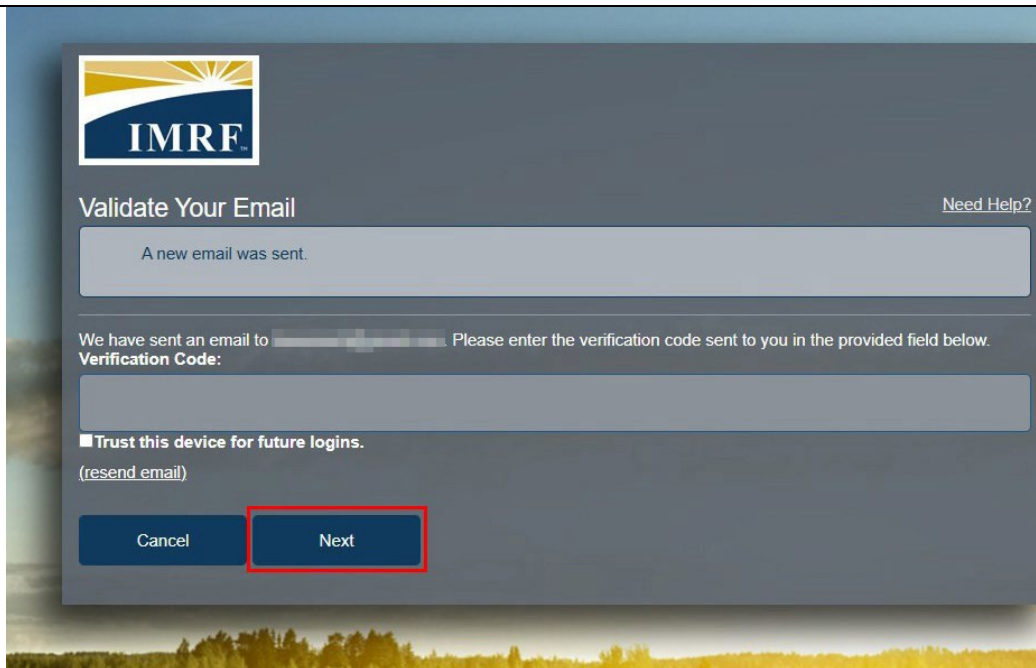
IMRF

Validate Your Email

Need Help?

A new email was sent.

We have sent an email to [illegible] Please enter the verification code sent to you in the provided field below.

Verification Code:

Trust this device for future logins.

(resend email)

Cancel

Next